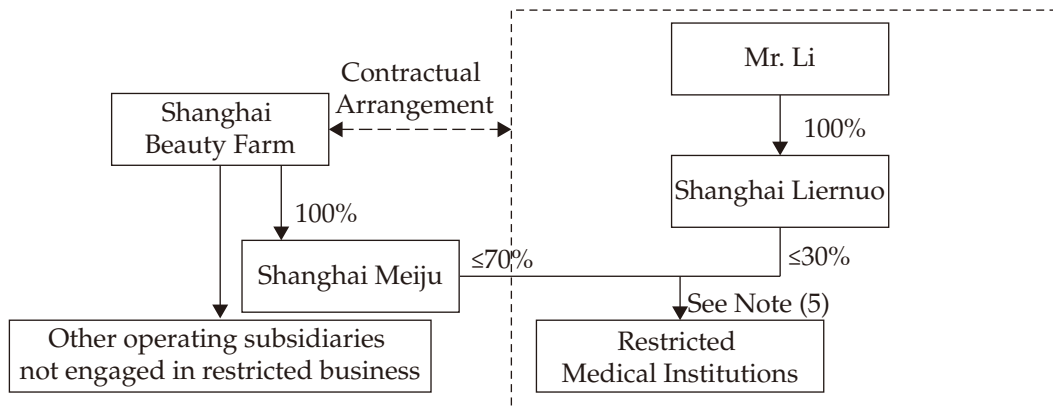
Mr. Li

Contractual Arrangement

Shanghai Beauty Farm

100%

Shanghai Liernuo

100%

Shanghai Meiju

≤70%

≤30%

See Note (5)

Other operating subsidiaries not engaged in restricted business

Restricted Medical Institutions